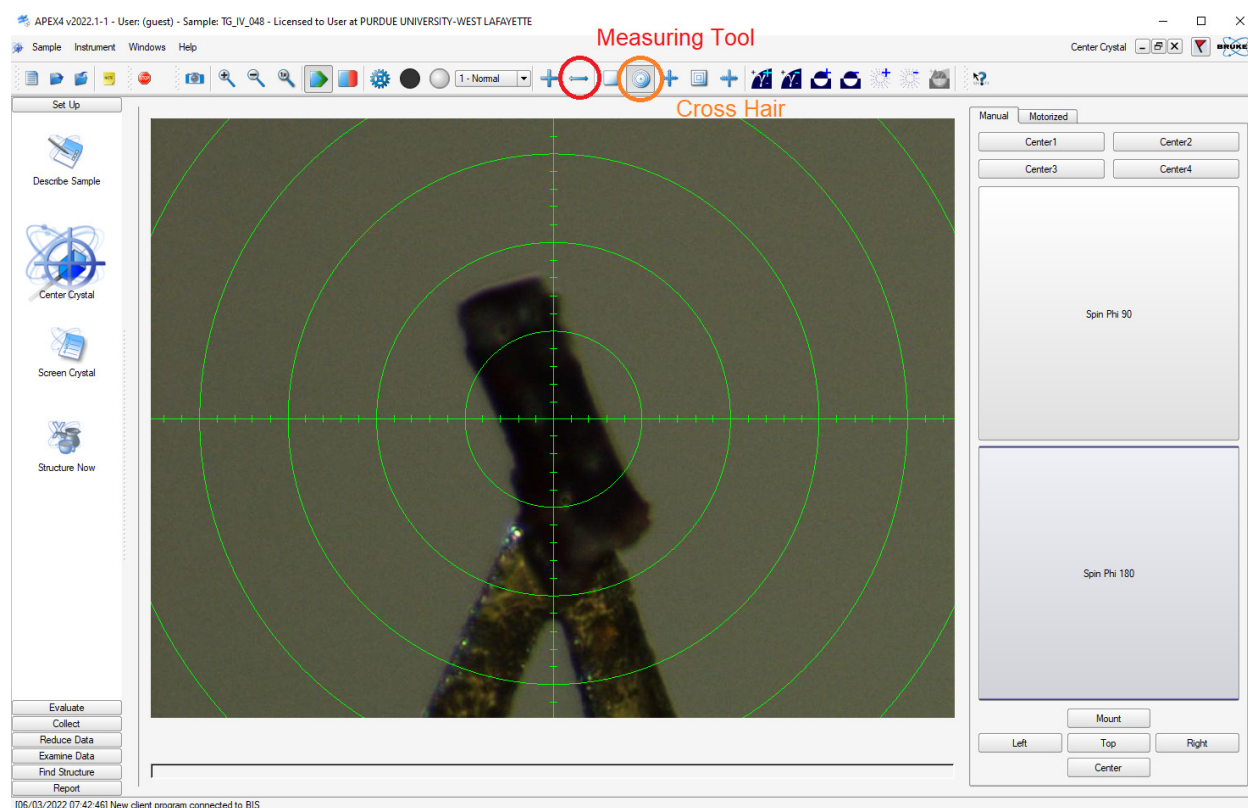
APEX4 v2022.1-1 - User: (guest) - Sample: TG_IV_048 - Licensed to User at PURDUE UNIVERSITY-WEST LAFAYETTE

Sample Instrument Windows Help

Measuring Tool

Center Crystal

1 - Normal

Cross Hair

Set Up

Describe Sample

Center Crystal

Screen Crystal

Structure Now

Evaluate

Collect

Reduce Data

Examine Data

Find Structure

Report

Manual Motorized

Center1 Center2

Center3 Center4

Spin Phi 90

Spin Phi 180

Mount

Left Top Right

Center

[06/03/2022 07:42:46] New client program connected to BIS